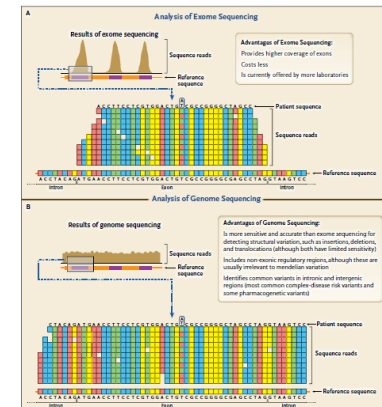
A

Analysis of Exome Sequencing

Results of exome sequencing

Sequence reads

Reference sequence

Advantages of Exome Sequencing:
Provides higher coverage of exons
Costs less
Is currently offered by more laboratories

Patient sequence

Sequence reads

Reference sequence

Intron

Exon

Intron

B

Analysis of Genome Sequencing

Results of genome sequencing

Sequence reads

Reference sequence

Advantages of Genome Sequencing:
Is more sensitive and accurate than exome sequencing for detecting structural variation, such as insertions, deletions, and translocations (although both have limited sensitivity)
Includes non-exonic regulatory regions, although these are usually irrelevant to mendelian variation
Identifies common variants in intronic and intergenic regions (most common complex-disease risk variants and some pharmacogenetic variants)

Patient sequence

Sequence reads

Reference sequence

Intron

Exon

Intron